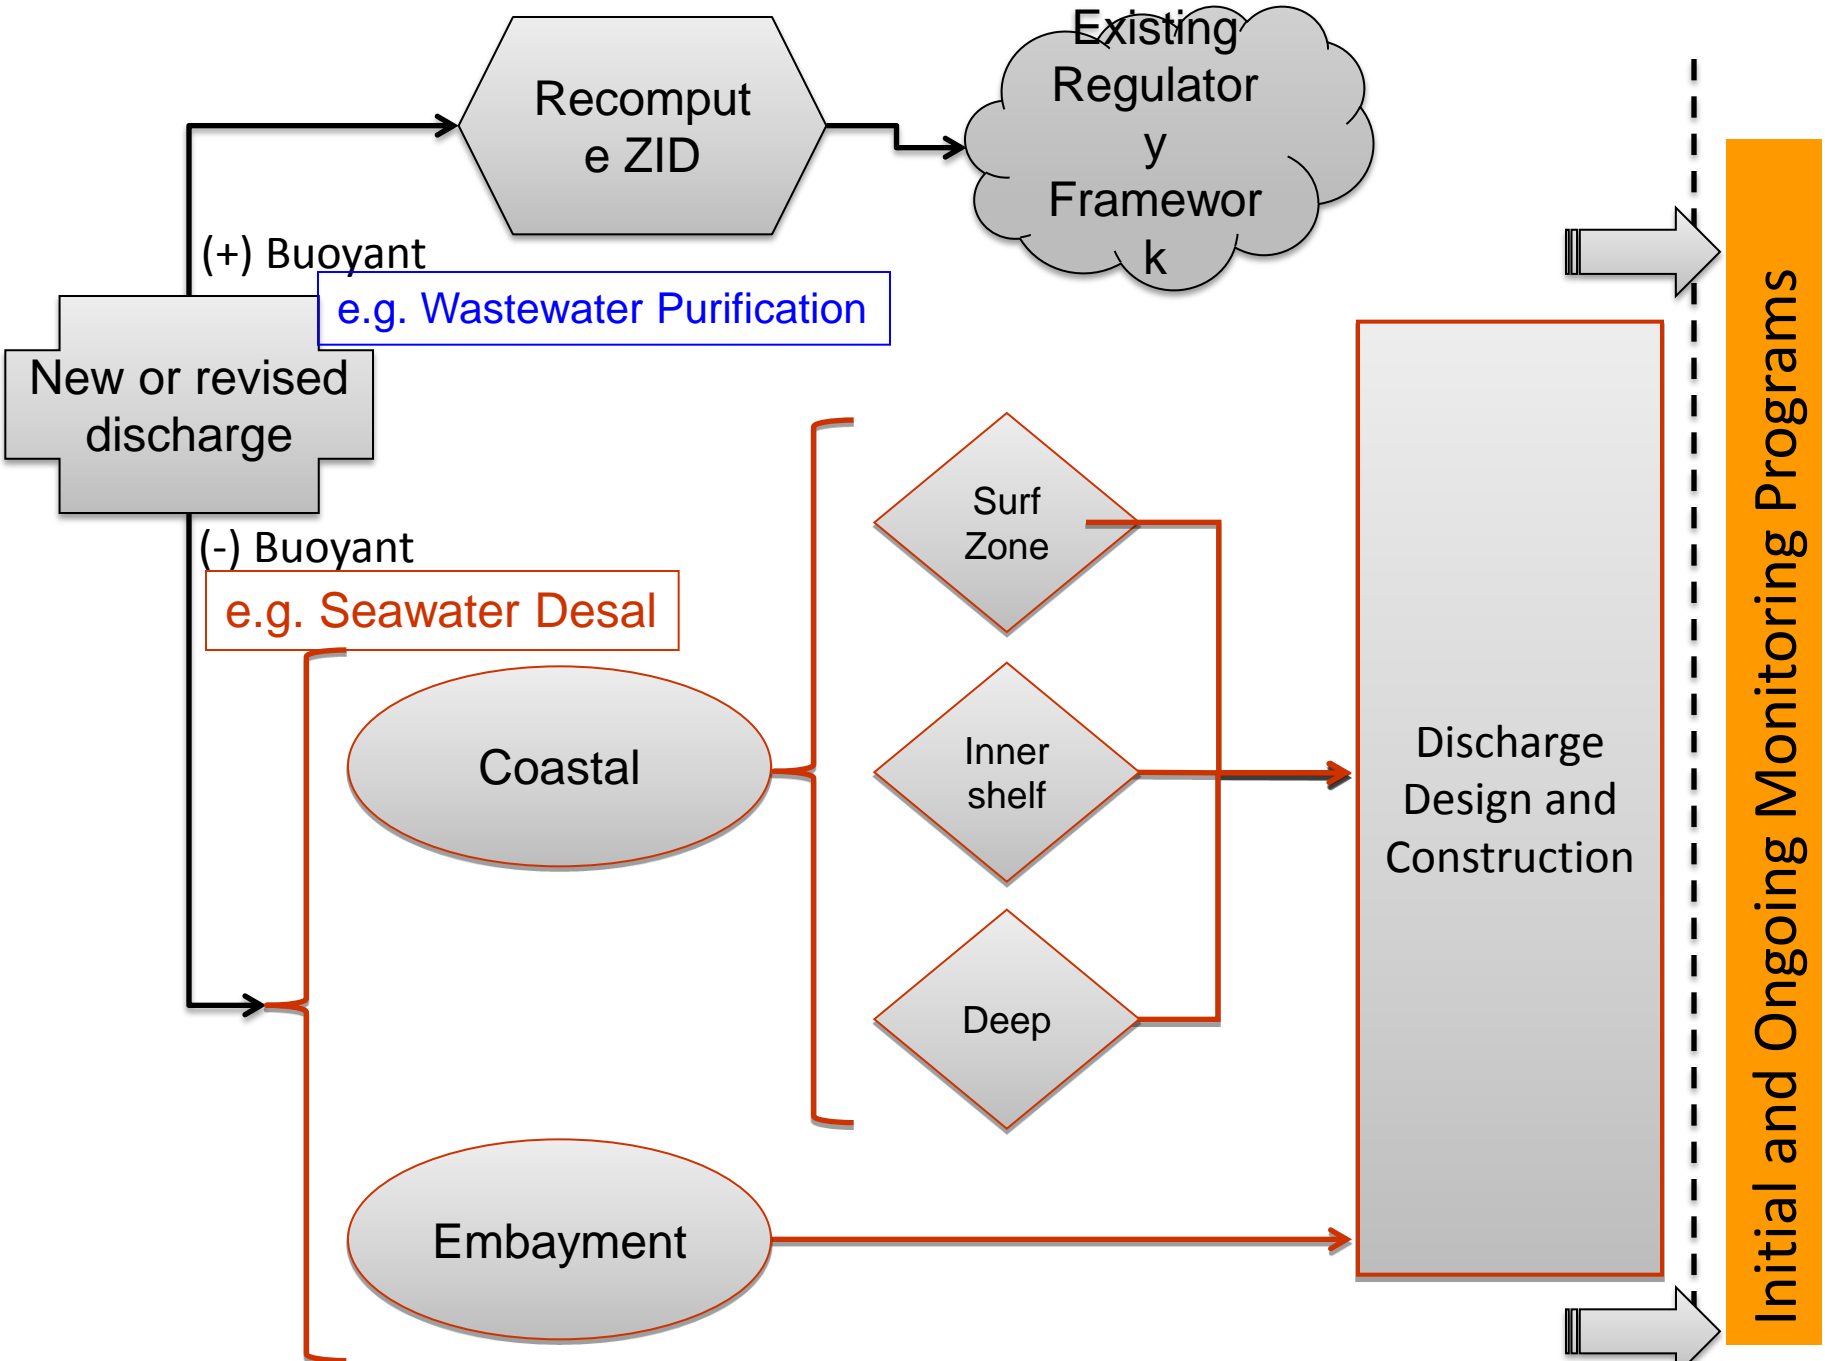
Recompute ZID

Existing Regulatory Framework

(+) Buoyant

e.g. Wastewater Purification

New or revised discharge

(-) Buoyant

e.g. Seawater Desal

Coastal

Surf Zone

Inner shelf

Deep

Embayment

Discharge Design and Construction

Initial and Ongoing Monitoring Programs